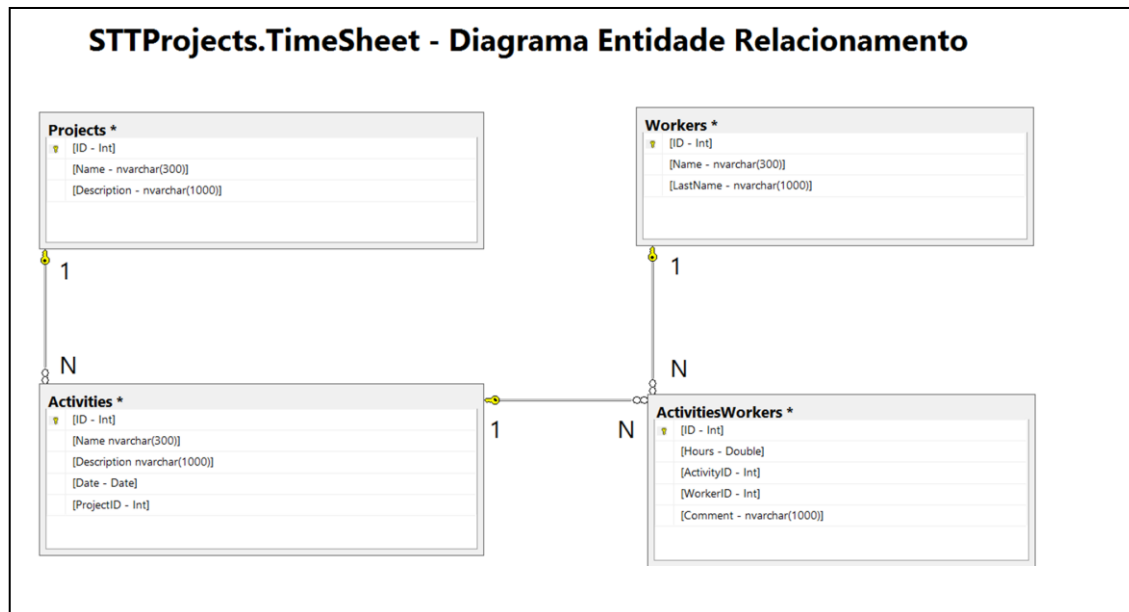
STTProjects.TimeSheet - Diagrama Entidade Relacionamento

Projects *
[ID - Int]
[Name - nvarchar(300)]
[Description - nvarchar(1000)]

Workers *
[ID - Int]
[Name - nvarchar(300)]
[LastName - nvarchar(1000)]

1

1

N

N

Activities *
[ID - Int]
[Name nvarchar(300)]
[Description nvarchar(1000)]
[Date - Date]
[ProjectID - Int]

1

N

ActivitiesWorkers *
[ID - Int]
[Hours - Double]
[ActivityID - Int]
[WorkerID - Int]
[Comment - nvarchar(1000)]